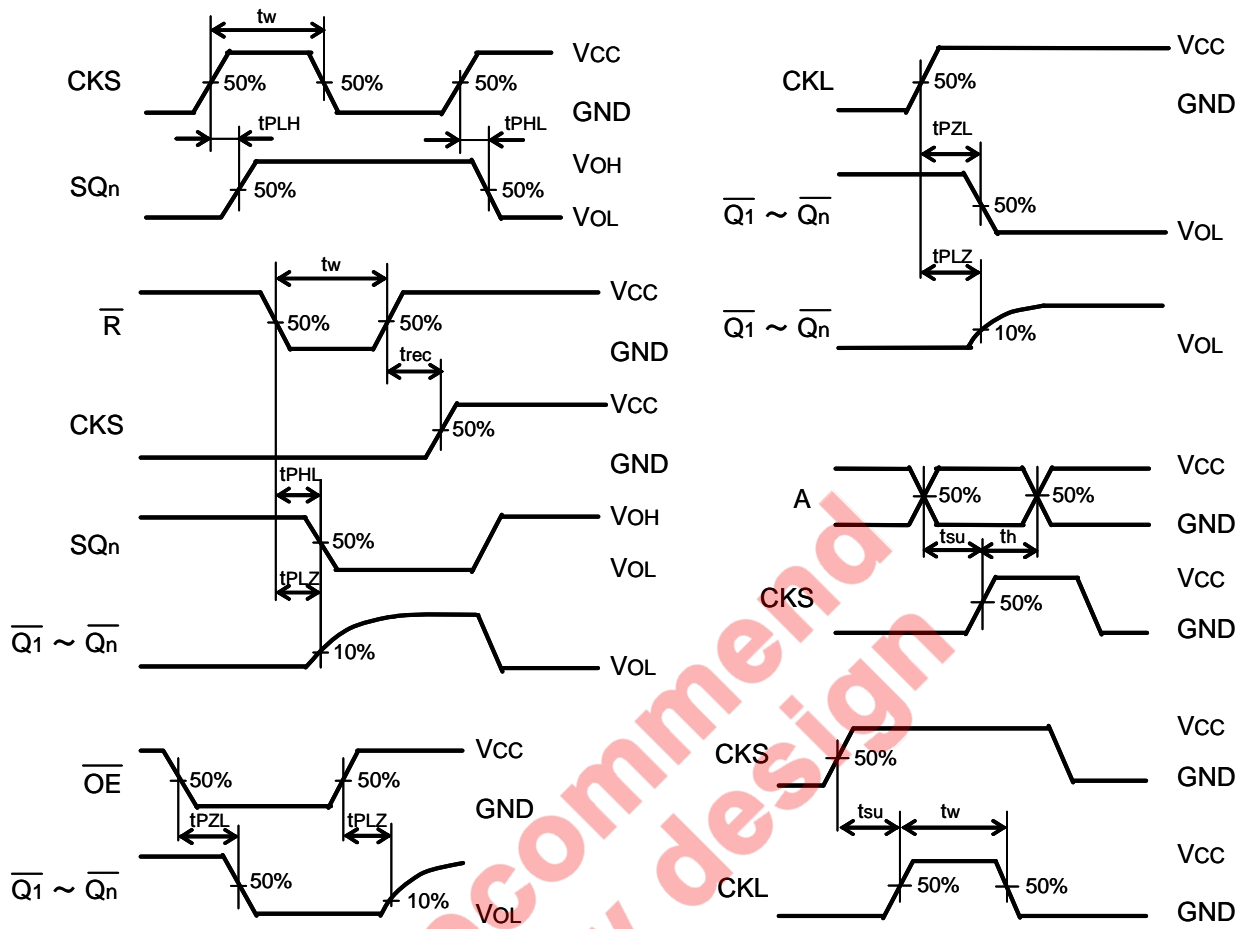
tw
CKS
50%
50%
50%
VCC
GND
tPLH
tPHL
SQn
50%
50%
VOH
VOL

tw
$\overline{R}$
50%
50%
VCC
GND
trec
CKS
50%
VCC
GND
tPHL
SQn
50%
VOH
VOL
tPLZ
$\overline{Q1} \sim \overline{Qn}$
10%
VOL

$\overline{OE}$
50%
50%
VCC
GND
tPZL
tPLZ
$\overline{Q1} \sim \overline{Qn}$
50%
10%
VOL

CKL
50%
VCC
GND
tPZL
$\overline{Q1} \sim \overline{Qn}$
50%
VOL
tPLZ
$\overline{Q1} \sim \overline{Qn}$
10%
VOL

A
50%
50%
VCC
GND
tsu
th
CKS
50%
VCC
GND

CKS
50%
VCC
GND
tsu
tw
CKL
50%
50%
VCC
GND

ecommend
w design